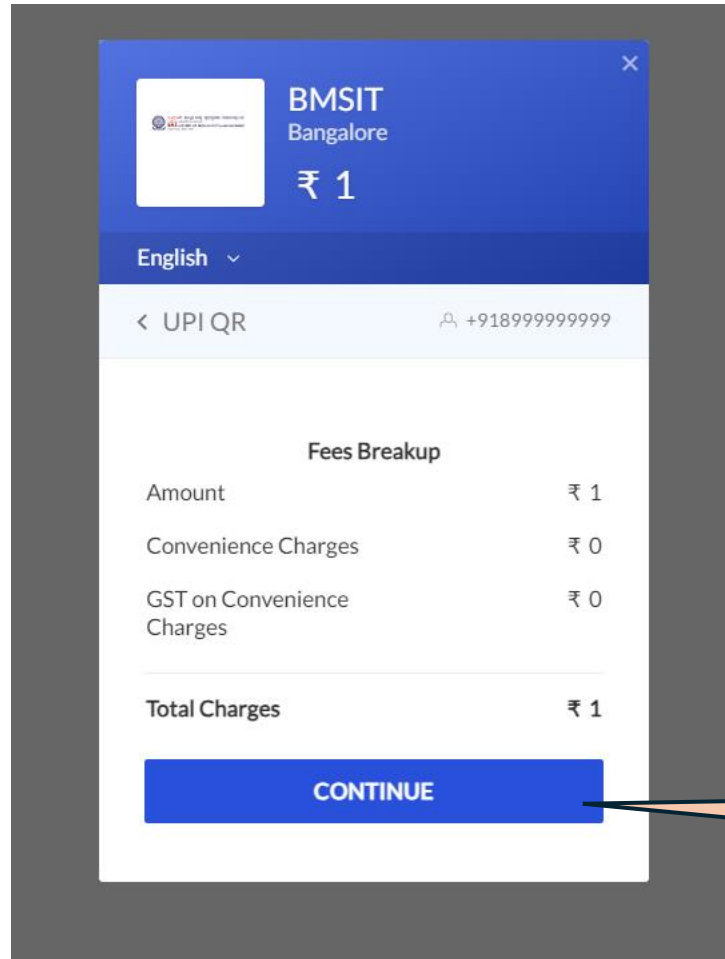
×

BMSIT
Bangalore
₹ 1

English

< UPI QR
+918999999999

Fees Breakup

| | |
|---|---|
| Amount | ₹ 1 |
| Convenience Charges | ₹ 0 |
| GST on Convenience Charges | ₹ 0 |
| **Total Charges** | **₹ 1** |

CONTINUE